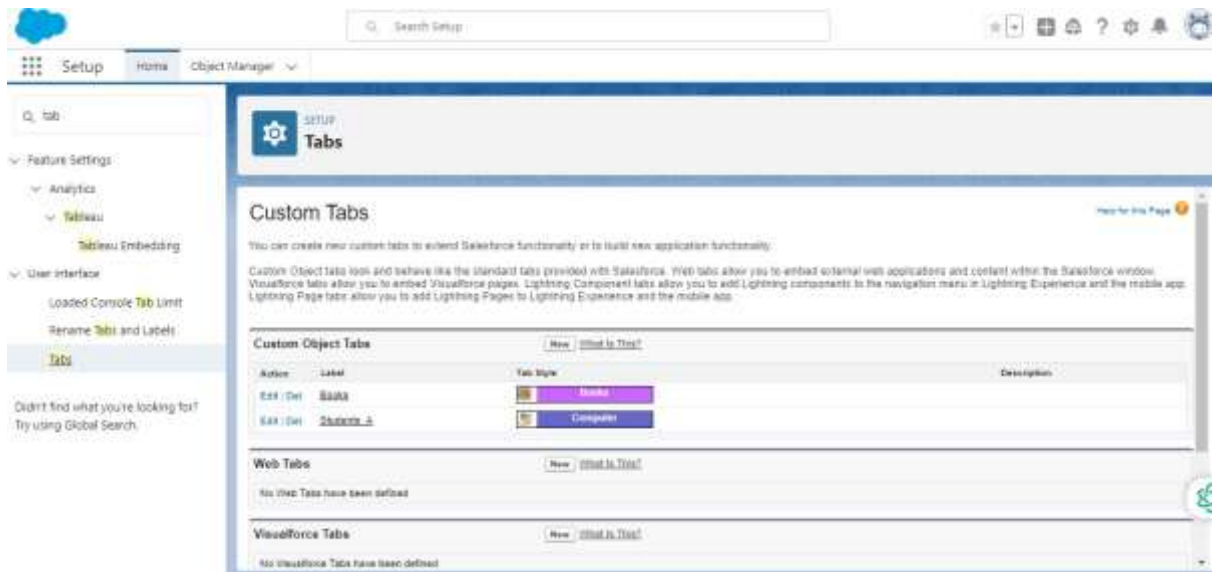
Search Setup

Setup Home Object Manager

tab

Feature Settings
Analytics
Tableau
Tableau Embedding
User Interface
Loaded Console Tab Limit
Rename Tabs and Labels
Tabs

Didn't find what you're looking for? Try using Global Search.

SETUP
Tabs

Custom Tabs

Help for this Page

You can create new custom tabs to extend Salesforce functionality or to build new application functionality.

Custom Object tabs look and behave like the standard tabs provided with Salesforce. Web tabs allow you to embed external web applications and content within the Salesforce window. Visualforce tabs allow you to embed Visualforce pages. Lightning Component tabs allow you to add Lightning components to the navigation menu in Lightning Experience and the mobile app. Lightning Page tabs allow you to add Lightning Pages to Lightning Experience and the mobile app.

Custom Object Tabs New What Is This?

| Action | Label | Tab Style | Description |
|---|---|---|---|
| Edit \| Del | Books | Books | |
| Edit \| Del | Students_A | Computer | |

Web Tabs New What Is This?

No Web Tabs have been defined

Visualforce Tabs New What Is This?

No Visualforce Tabs have been defined